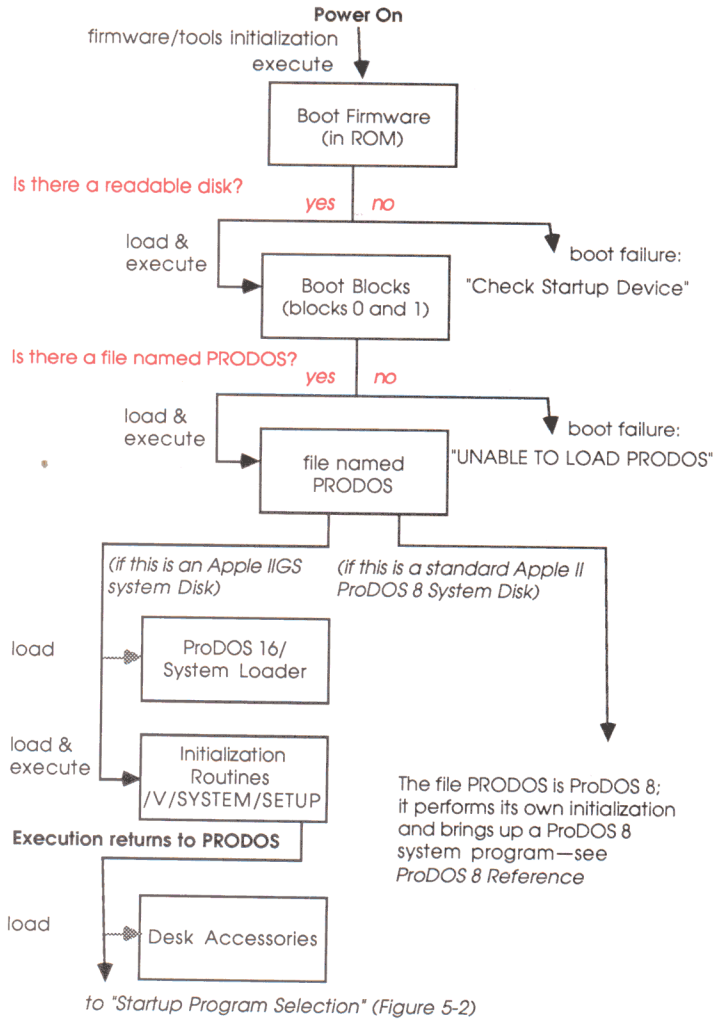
Power On

firmware/tools initialization

execute

Boot Firmware (in ROM)

Is there a readable disk?

yes

no

load & execute

boot failure: "Check Startup Device"

Boot Blocks (blocks 0 and 1)

Is there a file named PRODOS?

yes

no

load & execute

boot failure: "UNABLE TO LOAD PRODOS"

file named PRODOS

(if this is an Apple IIGS system Disk)

(if this is a standard Apple II ProDOS 8 System Disk)

load

ProDOS 16/ System Loader

load & execute

Initialization Routines /V/SYSTEM/SETUP

The file PRODOS is ProDOS 8; it performs its own initialization and brings up a ProDOS 8 system program—see ProDOS 8 Reference

Execution returns to PRODOS

load

Desk Accessories

to "Startup Program Selection" (Figure 5-2)